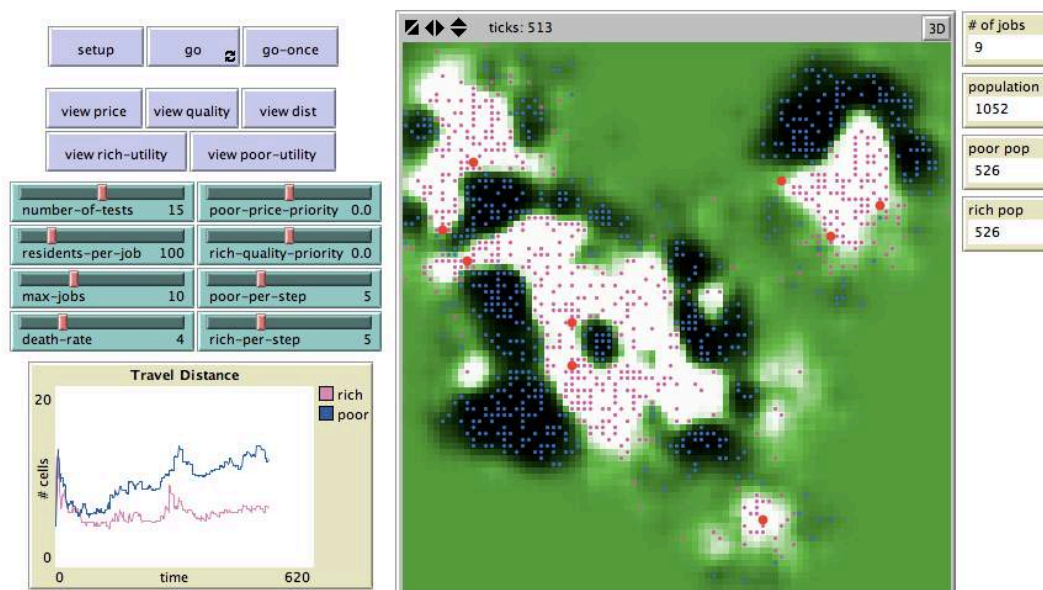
setup
go
go-once
view price
view quality
view dist
view rich-utility
view poor-utility
number-of-tests 15
poor-price-priority 0.0
residents-per-job 100
rich-quality-priority 0.0
max-jobs 10
poor-per-step 5
death-rate 4
rich-per-step 5

Travel Distance
rich
poor
20
# cells
0
0
time
620

ticks: 513
3D

# of jobs
9
population
1052
poor pop
526
rich pop
526